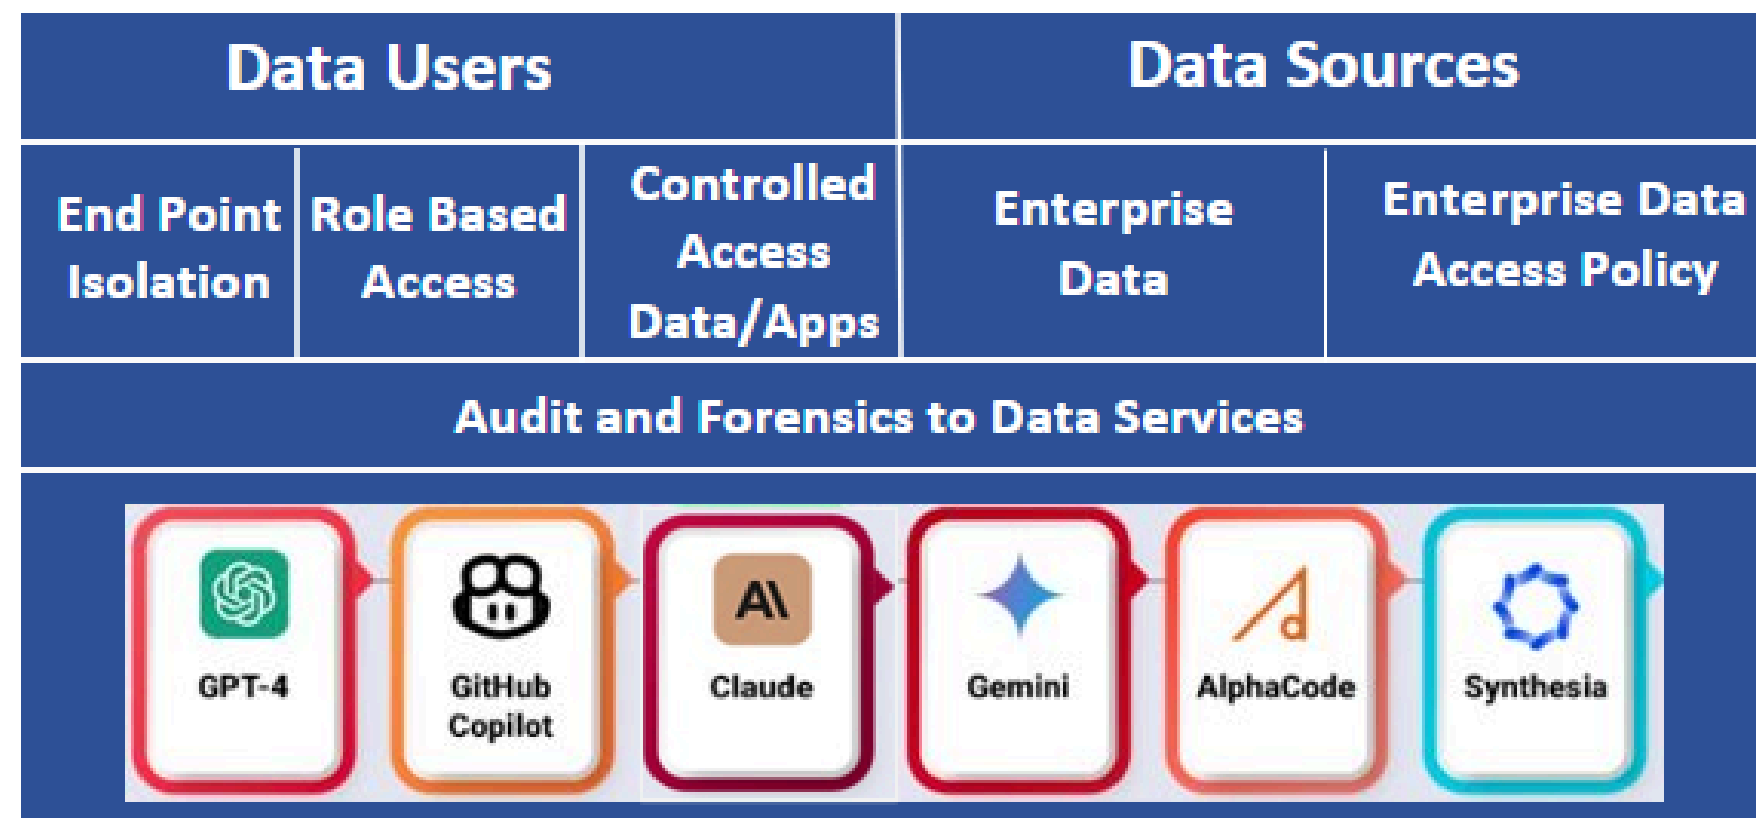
| Data Users | | | Data Sources | |
|---|---|---|---|---|
| End Point Isolation | Role Based Access | Controlled Access Data/Apps | Enterprise Data | Enterprise Data Access Policy |

Audit and Forensics to Data Services

GPT-4

GitHub Copilot

AI

Claude

Gemini

AlphaCode

Synthesia